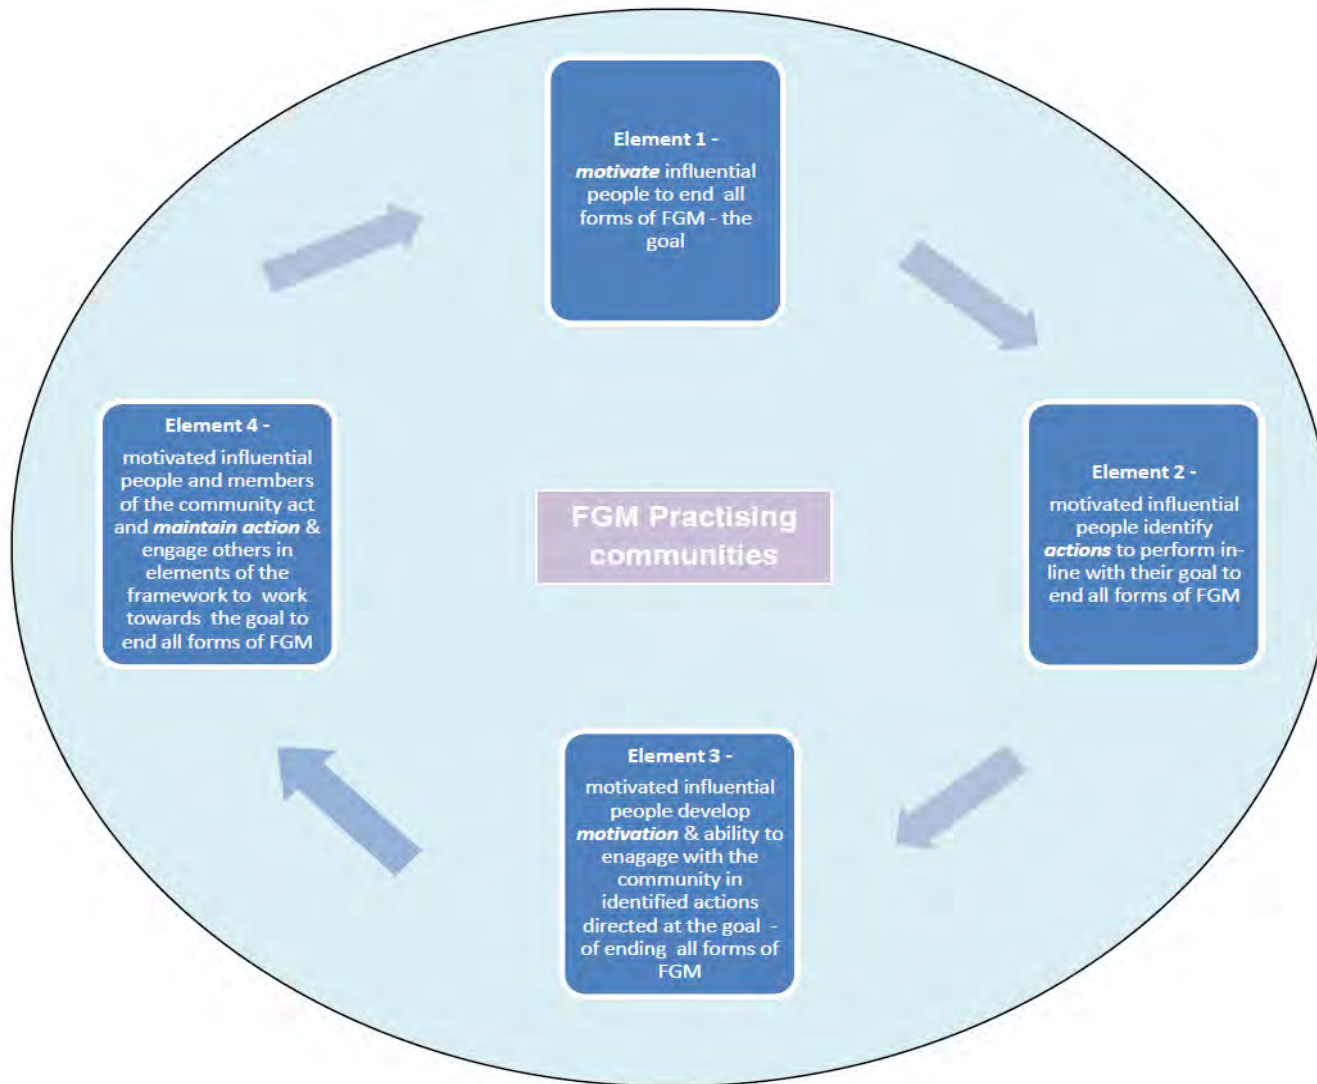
Element 1 -
motivate influential people to end all forms of FGM - the goal

Element 2 -
motivated influential people identify actions to perform in-line with their goal to end all forms of FGM

FGM Practising communities

Element 4 -
motivated influential people and members of the community act and maintain action & engage others in elements of the framework to work towards the goal to end all forms of FGM

Element 3 -
motivated influential people develop motivation & ability to enagage with the community in identified actions directed at the goal - of ending all forms of FGM